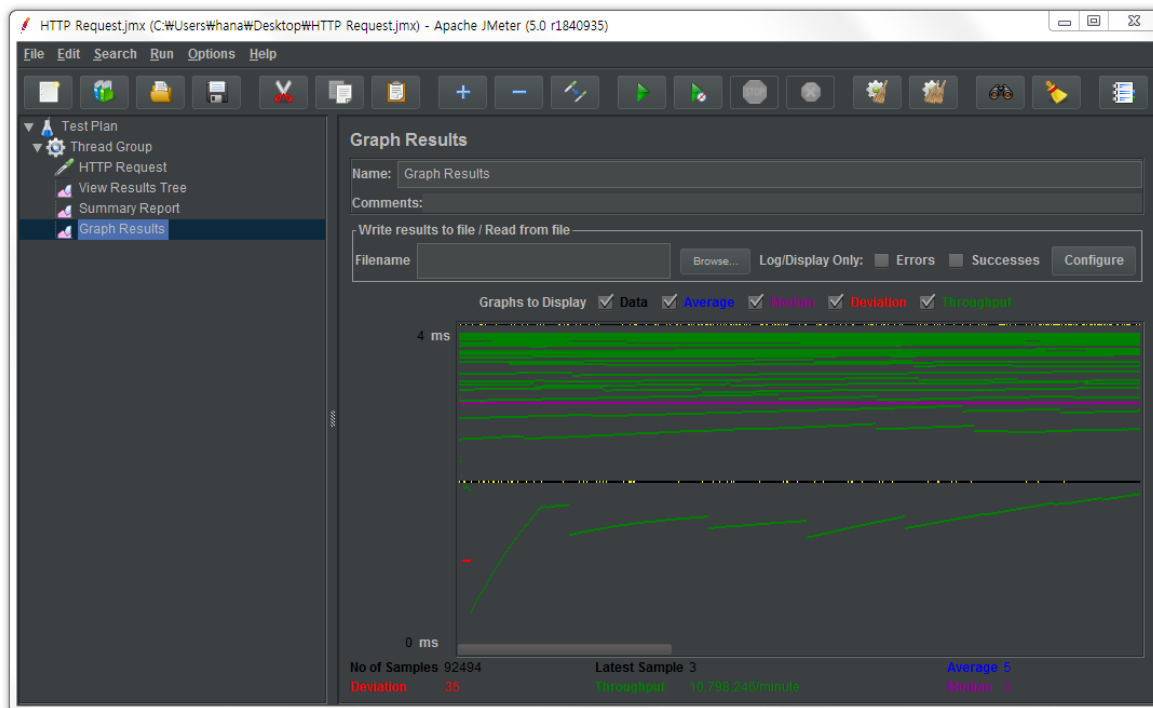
HTTP Request.jmx (C:₩Users₩hana₩Desktop₩HTTP Request.jmx) - Apache JMeter (5.0 r1840935)

File Edit Search Run Options Help

Test Plan
Thread Group
HTTP Request
View Results Tree
Summary Report
Graph Results

Graph Results

Name: Graph Results

Comments:

Write results to file / Read from file

Filename Browse... Log/Display Only: Errors Successes Configure

Graphs to Display Data Average Median Deviation Throughput

4 ms

0 ms

No of Samples 92494 Latest Sample 3 Average 5

Deviation 35 Throughput 10,798.246/minute Median 3